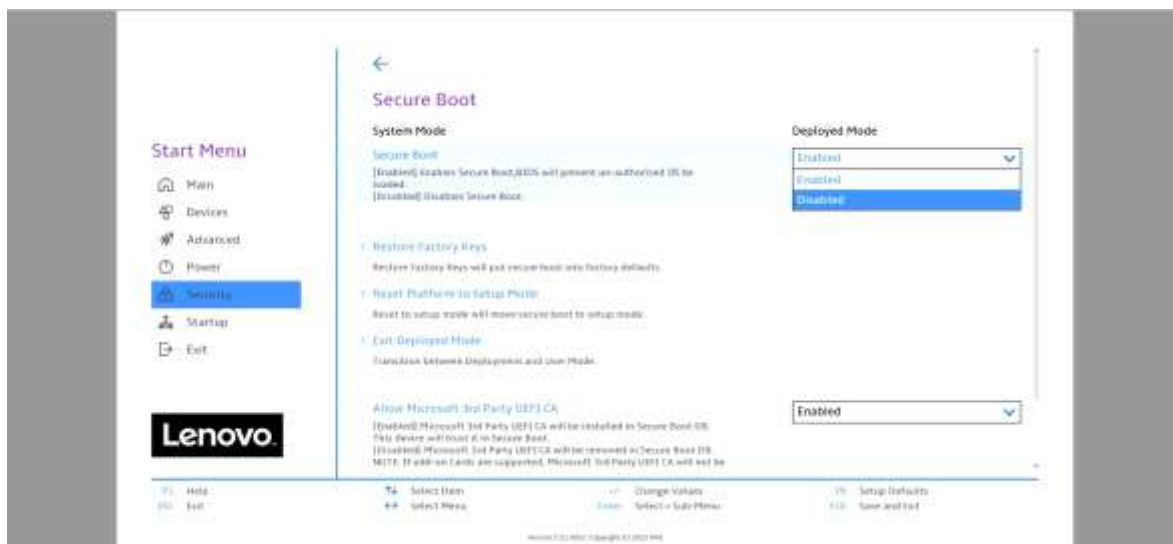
Start Menu

Main

Devices

Advanced

Power

Security

Startup

Exit

Lenovo.

←

Secure Boot

System Mode

Deployed Mode

Secure Boot

[Enabled] Enables Secure Boot,BIOS will prevent un-authorized OS be loaded.
[Disabled] Disables Secure Boot.

Enabled

Enabled

Disabled

› Restore Factory Keys

Restore Factory Keys will put secure boot into factory defaults.

› Reset Platform to Setup Mode

Reset to setup mode will move secure boot to setup mode.

› Exit Deployed Mode

Transition between Deployment and User Mode.

Allow Microsoft 3rd Party UEFI CA

Enabled

[Enabled] Microsoft 3rd Party UEFI CA will be installed in Secure Boot DB. This device will trust it in Secure Boot.
[Disabled] Microsoft 3rd Party UEFI CA will be removed in Secure Boot DB.
NOTE: If add-on Cards are supported, Microsoft 3rd Party UEFI CA will not be

F1 Help

ESC Exit

↑↓ Select Item

↔ Select Menu

+/- Change Values

Enter Select › Sub-Menu

F9 Setup Defaults

F10 Save and Exit

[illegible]